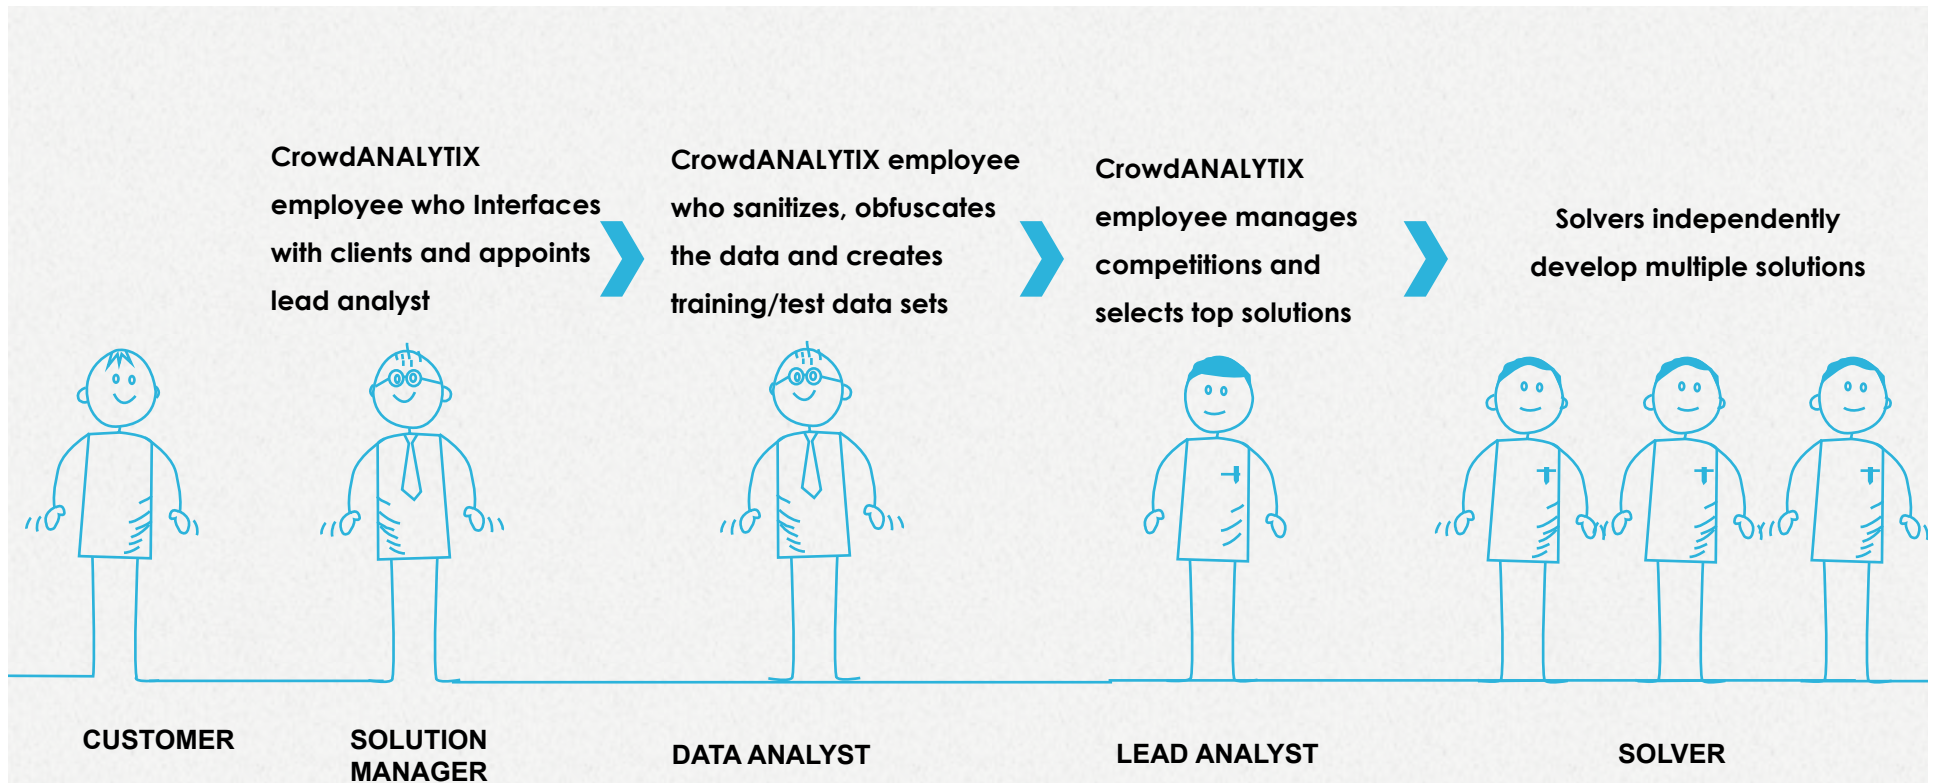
CrowdANALYTIX employee who Interfaces with clients and appoints lead analyst

CrowdANALYTIX employee who sanitizes, obfuscates the data and creates training/test data sets

CrowdANALYTIX employee manages competitions and selects top solutions

Solvers independently develop multiple solutions

CUSTOMER

SOLUTION MANAGER

DATA ANALYST

LEAD ANALYST

SOLVER